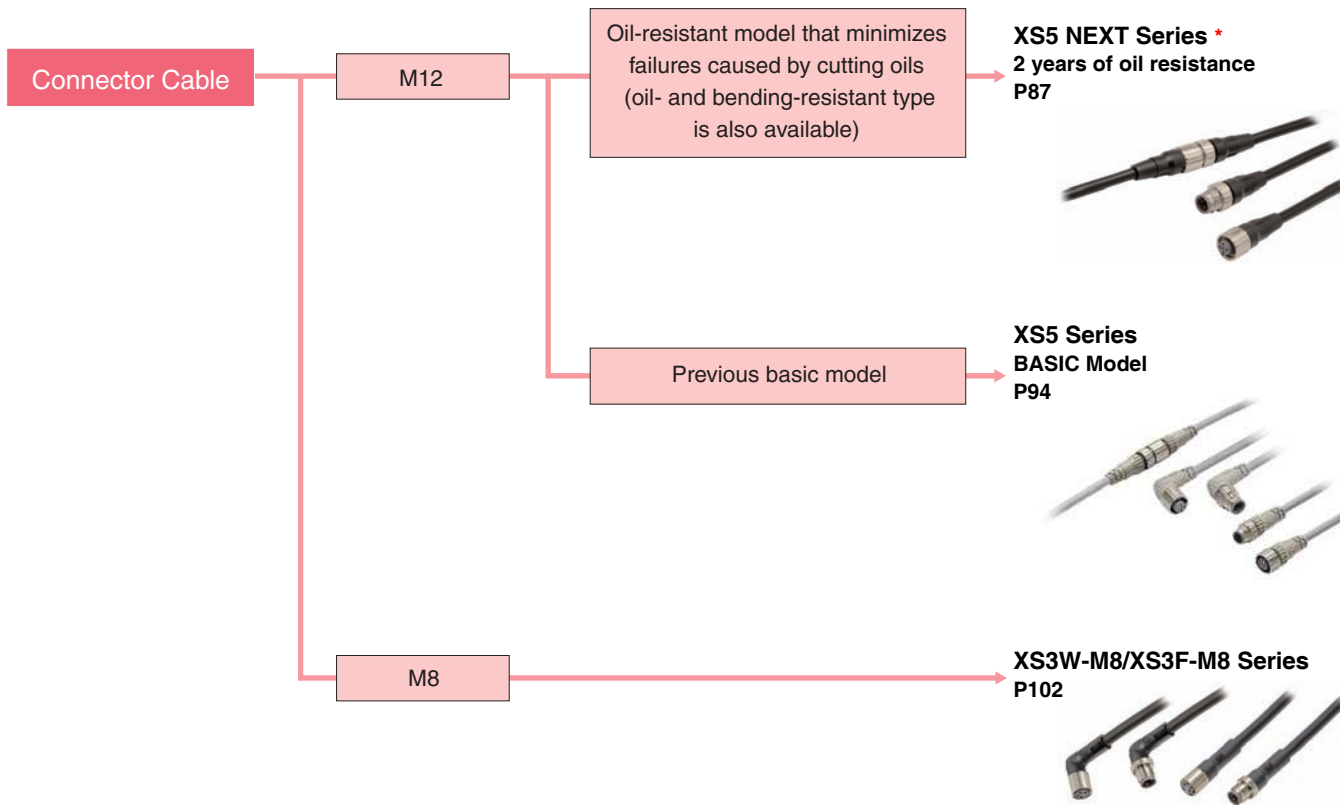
Connector Cable

M12

Oil-resistant model that minimizes failures caused by cutting oils (oil- and bending-resistant type is also available)

XS5 NEXT Series *
2 years of oil resistance
P87

Previous basic model

XS5 Series
BASIC Model
P94

M8

XS3W-M8/XS3F-M8 Series
P102